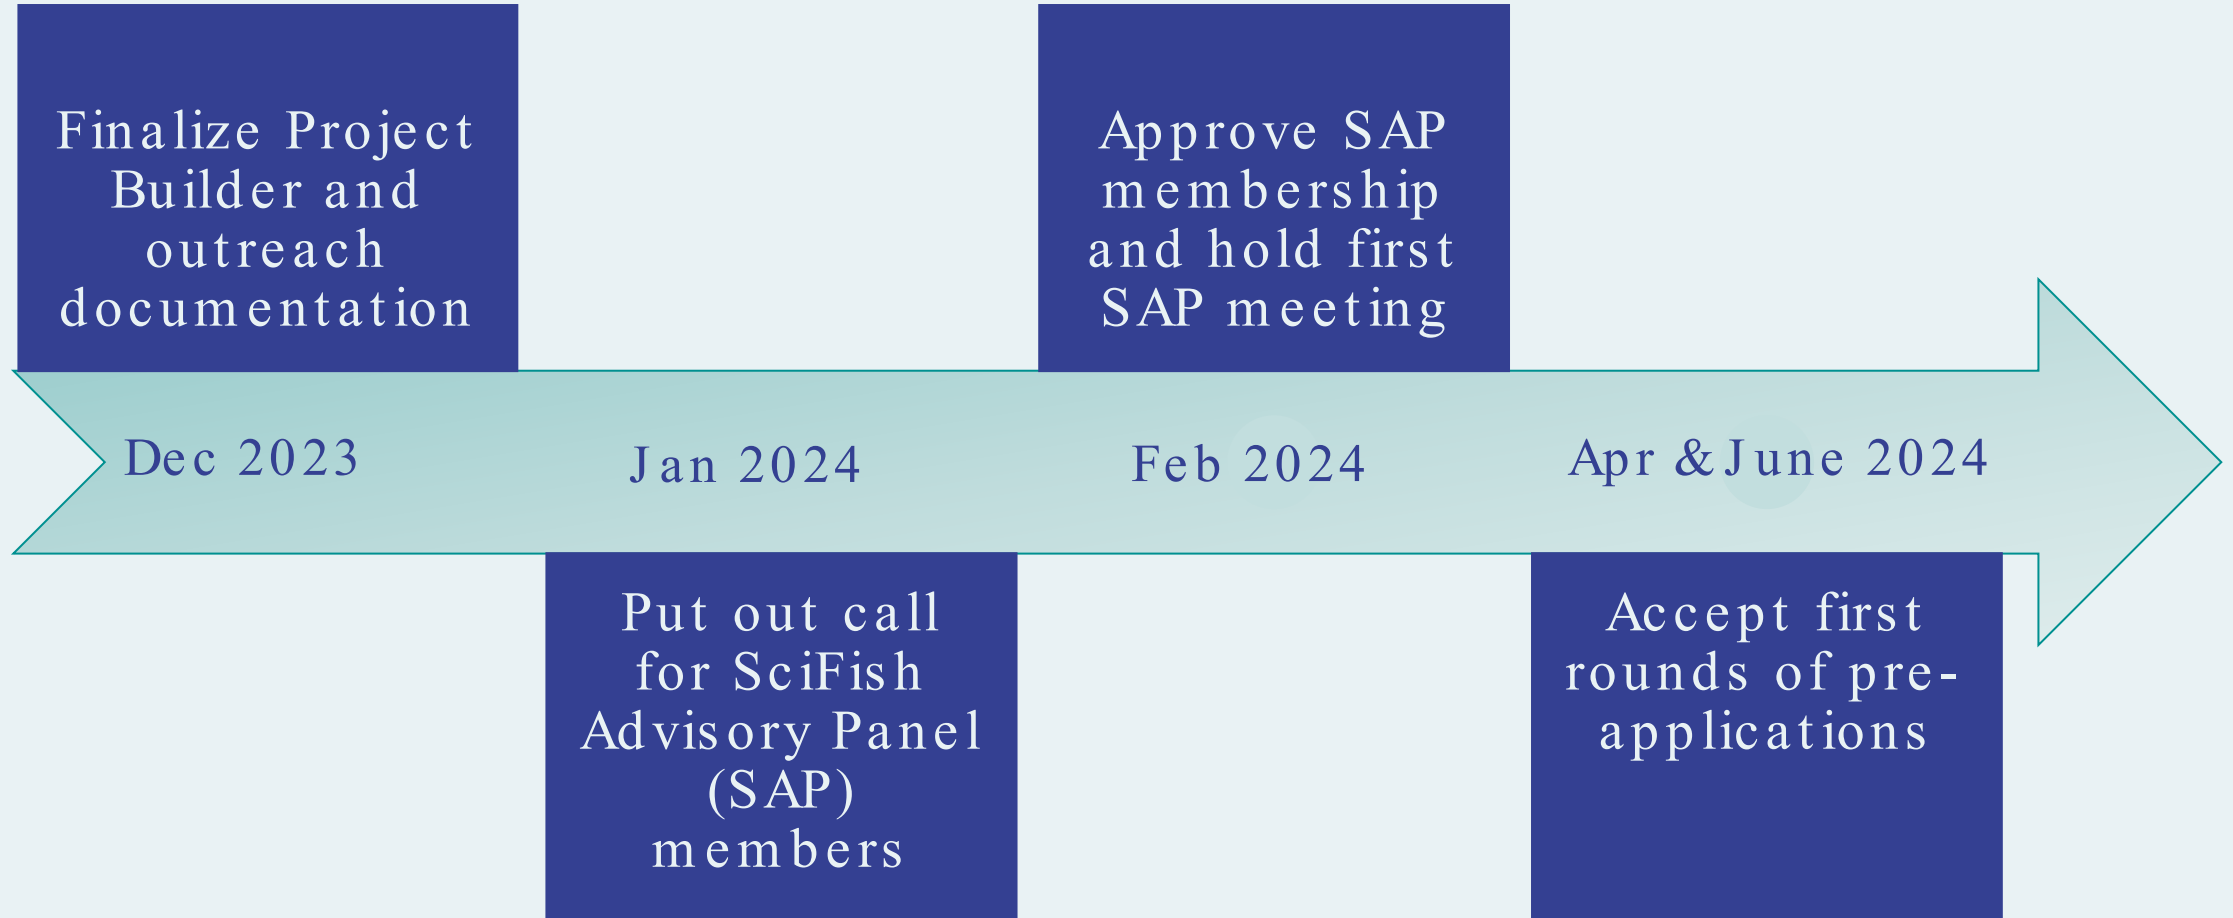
Finalize Project Builder and outreach documentation

Approve SAP membership and hold first SAP meeting

Dec 2023

Jan 2024

Feb 2024

Apr & June 2024

Put out call for SciFish Advisory Panel (SAP) members

Accept first rounds of pre-applications